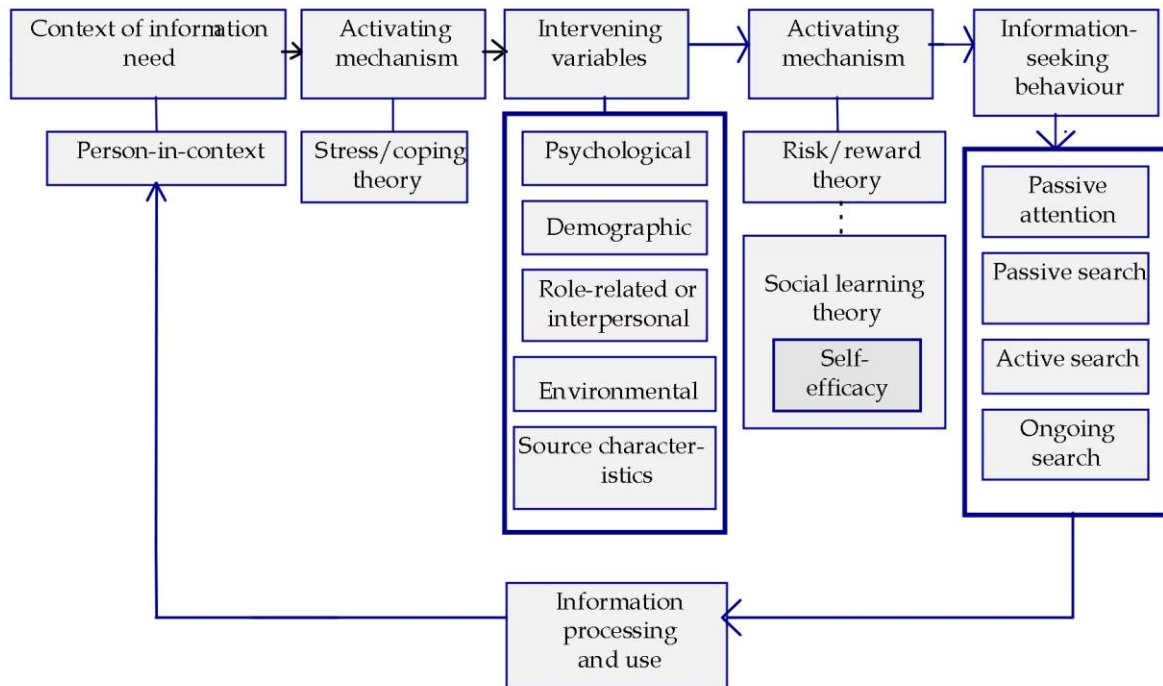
Context of information need

Activating mechanism

Intervening variables

Activating mechanism

Information-seeking behaviour

Person-in-context

Stress/coping theory

Psychological

Demographic

Role-related or interpersonal

Environmental

Source characteristics

Risk/reward theory

Social learning theory

Self-efficacy

Passive attention

Passive search

Active search

Ongoing search

Information processing and use